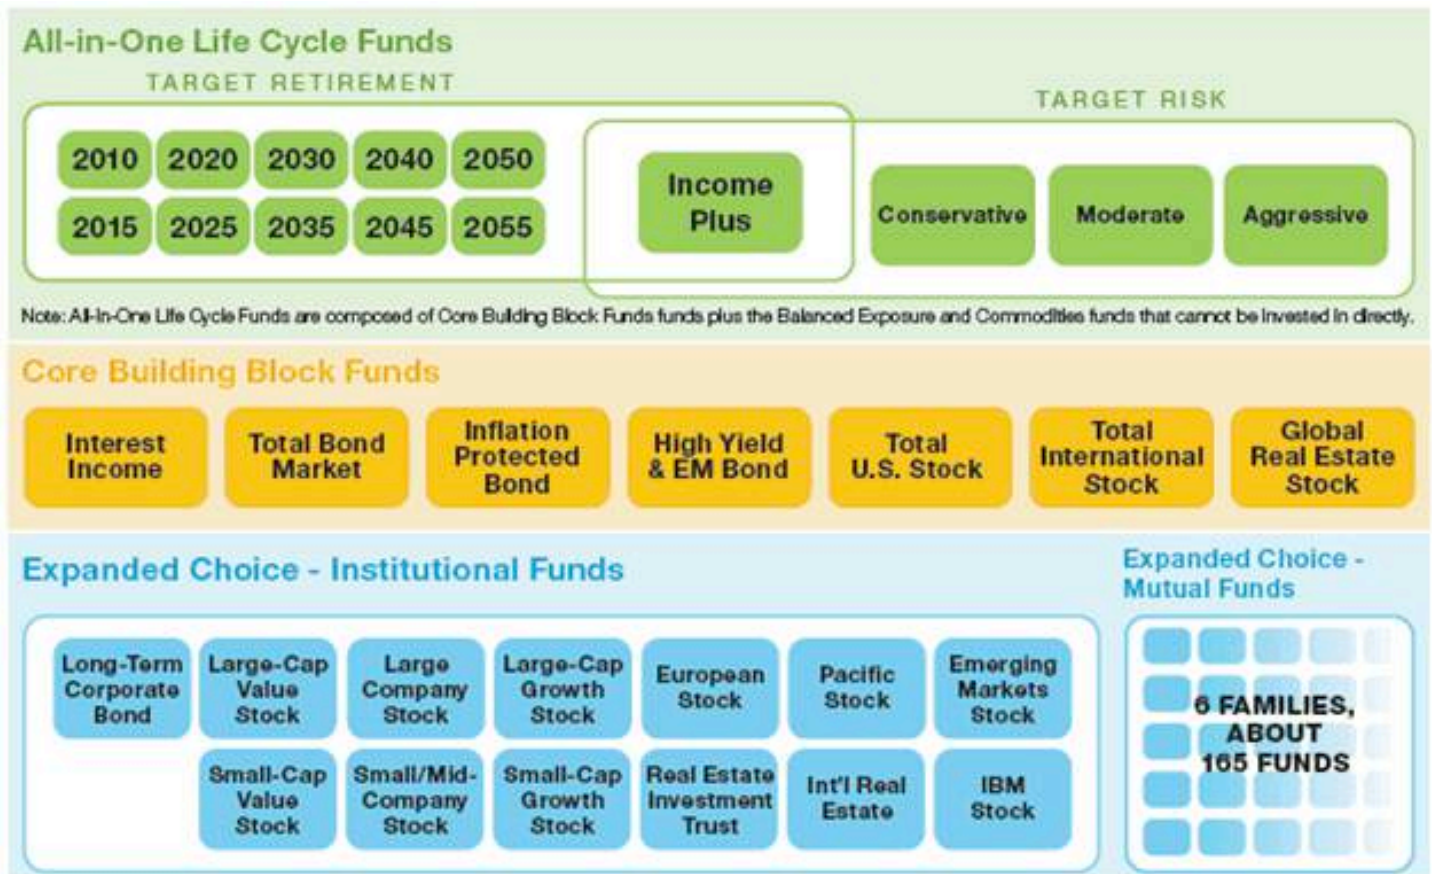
All-in-One Life Cycle Funds

TARGET RETIREMENT

TARGET RISK

2010 2020 2030 2040 2050

2015 2025 2035 2045 2055

Income Plus

Conservative

Moderate

Aggressive

Note: All-In-One Life Cycle Funds are composed of Core Building Block Funds funds plus the Balanced Exposure and Commodities funds that cannot be invested in directly.

Core Building Block Funds

Interest Income

Total Bond Market

Inflation Protected Bond

High Yield & EM Bond

Total U.S. Stock

Total International Stock

Global Real Estate Stock

Expanded Choice - Institutional Funds

Long-Term Corporate Bond

Large-Cap Value Stock

Large Company Stock

Large-Cap Growth Stock

European Stock

Pacific Stock

Emerging Markets Stock

Small-Cap Value Stock

Small/Mid-Company Stock

Small-Cap Growth Stock

Real Estate Investment Trust

Int'l Real Estate

IBM Stock

Expanded Choice - Mutual Funds

6 FAMILIES, ABOUT 165 FUNDS